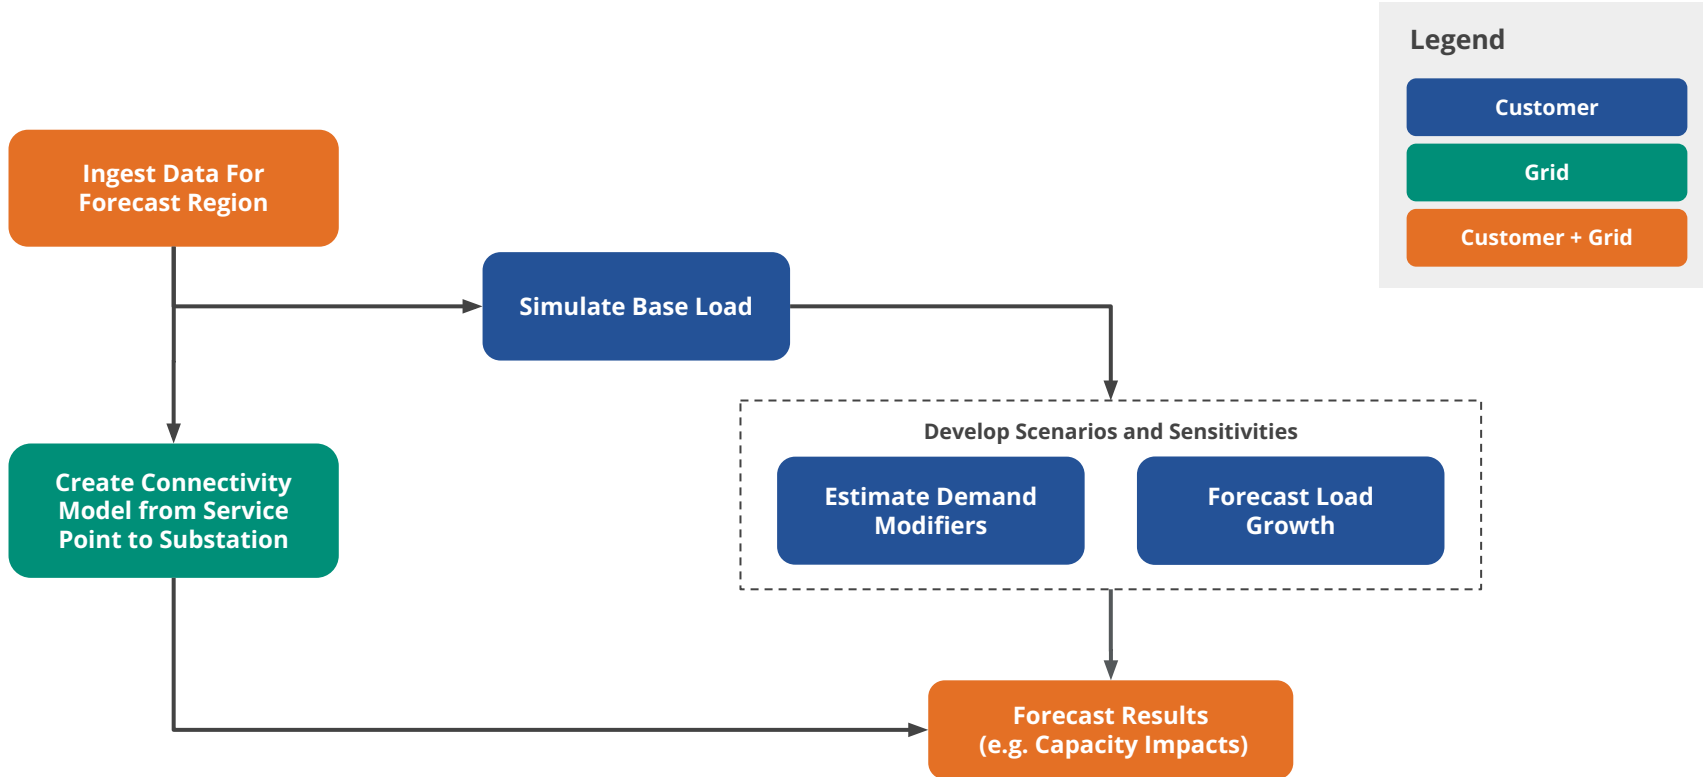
Legend

Customer

Grid

Customer + Grid

Ingest Data For Forecast Region

Simulate Base Load

Create Connectivity Model from Service Point to Substation

Develop Scenarios and Sensitivities

Estimate Demand Modifiers

Forecast Load Growth

Forecast Results (e.g. Capacity Impacts)